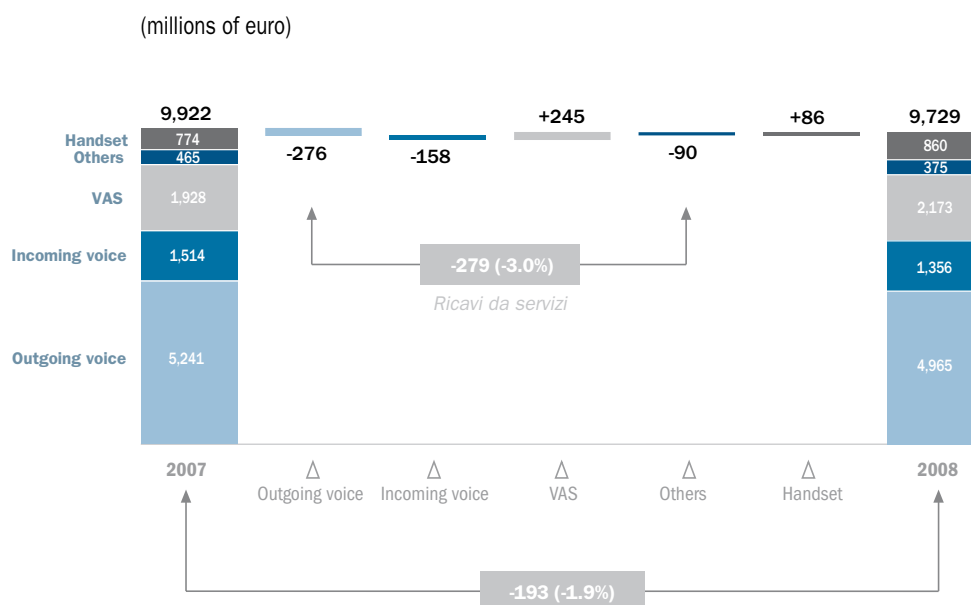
(millions of euro)

9,922

Handset 774
Others 465
VAS 1,928
Incoming voice 1,514
Outgoing voice 5,241

-276
-158
+245
-90
+86

9,729
860
375
2,173
1,356
4,965

-279 (-3.0%)
Ricavi da servizi

2007
Δ Outgoing voice
Δ Incoming voice
Δ VAS
Δ Others
Δ Handset
2008

-193 (-1.9%)